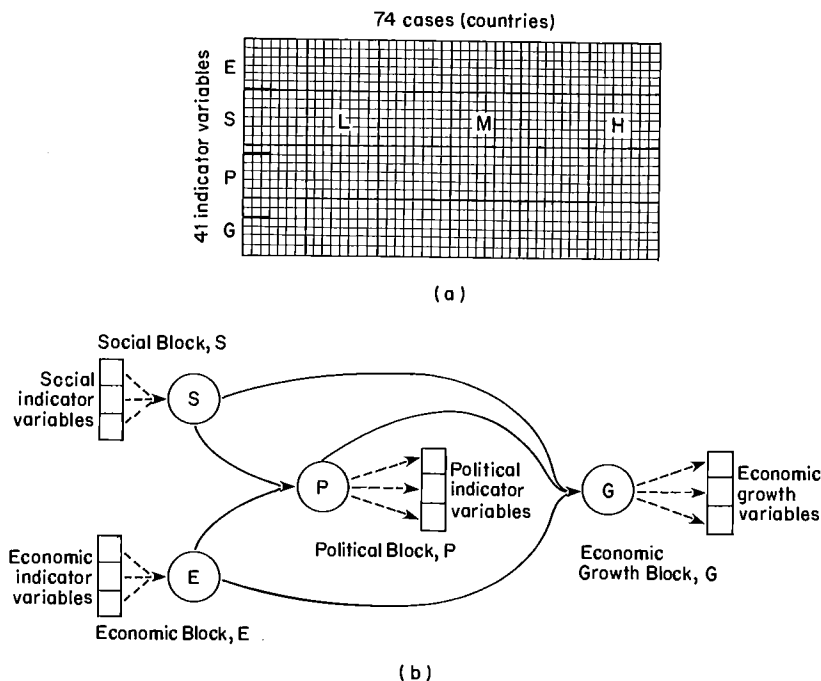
74 cases (countries)

41 indicator variables

E

S

P

G

L

M

H

(a)

Social Block, S

Social indicator variables

S

P

Political indicator variables

G

Economic growth variables

Economic indicator variables

E

Political Block, P

Economic Growth Block, G

Economic Block, E

(b)